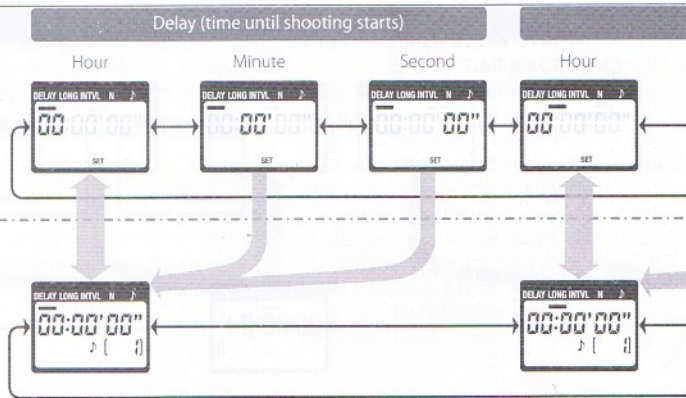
Delay (time until shooting starts)

Hour

DELAY LONG INTVL N ♪

00'00'00"

SET

Minute

DELAY LONG INTVL N ♪

00'00'00"

SET

Second

DELAY LONG INTVL N ♪

00'00'00"

SET

Hour

DELAY LONG INTVL N ♪

00'00'00"

SET

DELAY LONG INTVL N ♪

00:00'00"

♪ [ ]

DELAY LONG INTVL N ♪

00:00'00"

♪ [ ]